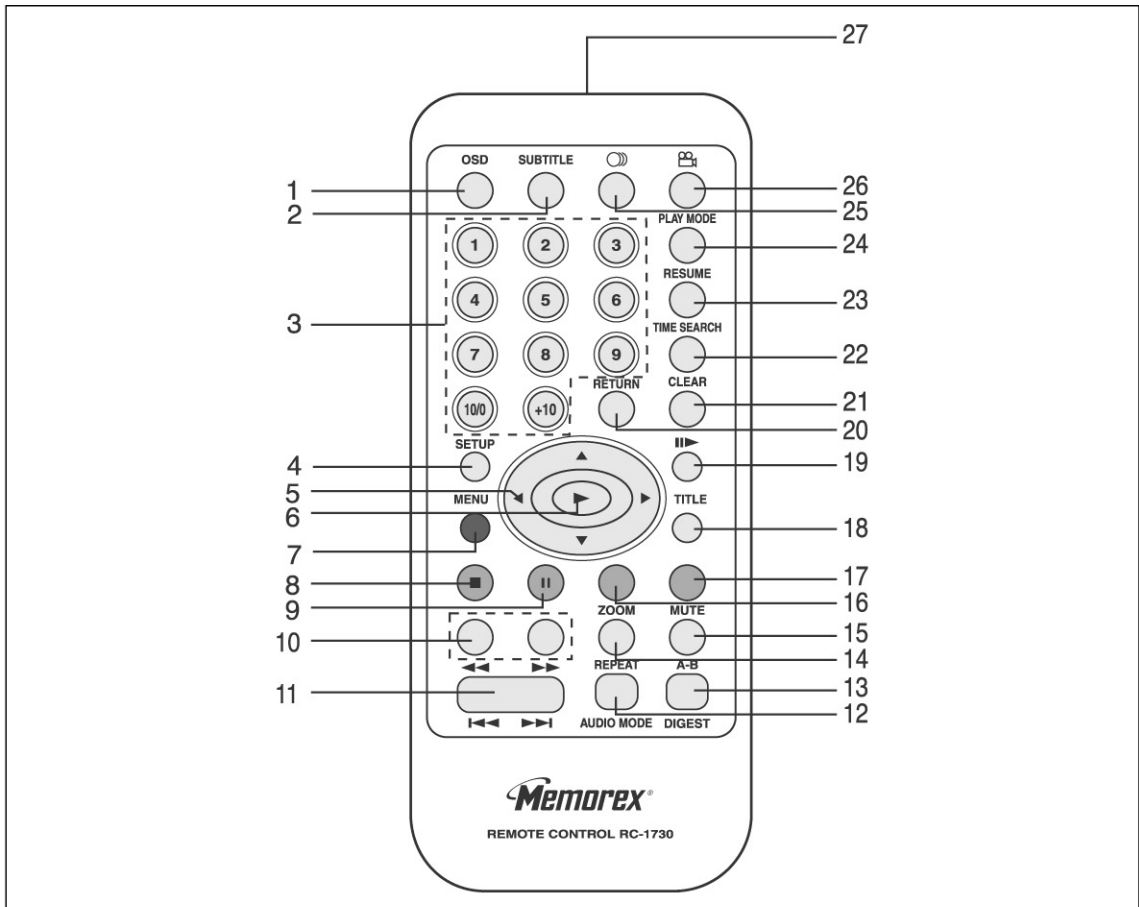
27

OSD
SUBTITLE

1
26
2
25
PLAY MODE

1
2
3
24
RESUME

4
5
6
23
3
TIME SEARCH

7
8
9
22
RETURN
CLEAR

10/0
+10
21
20
SETUP
4
19
5
MENU
TITLE
6
18
7
8
17
9
16
ZOOM
MUTE
10
15
14
REPEAT
A-B
11
13
12
AUDIO MODE
DIGEST

Memorex®
REMOTE CONTROL RC-1730